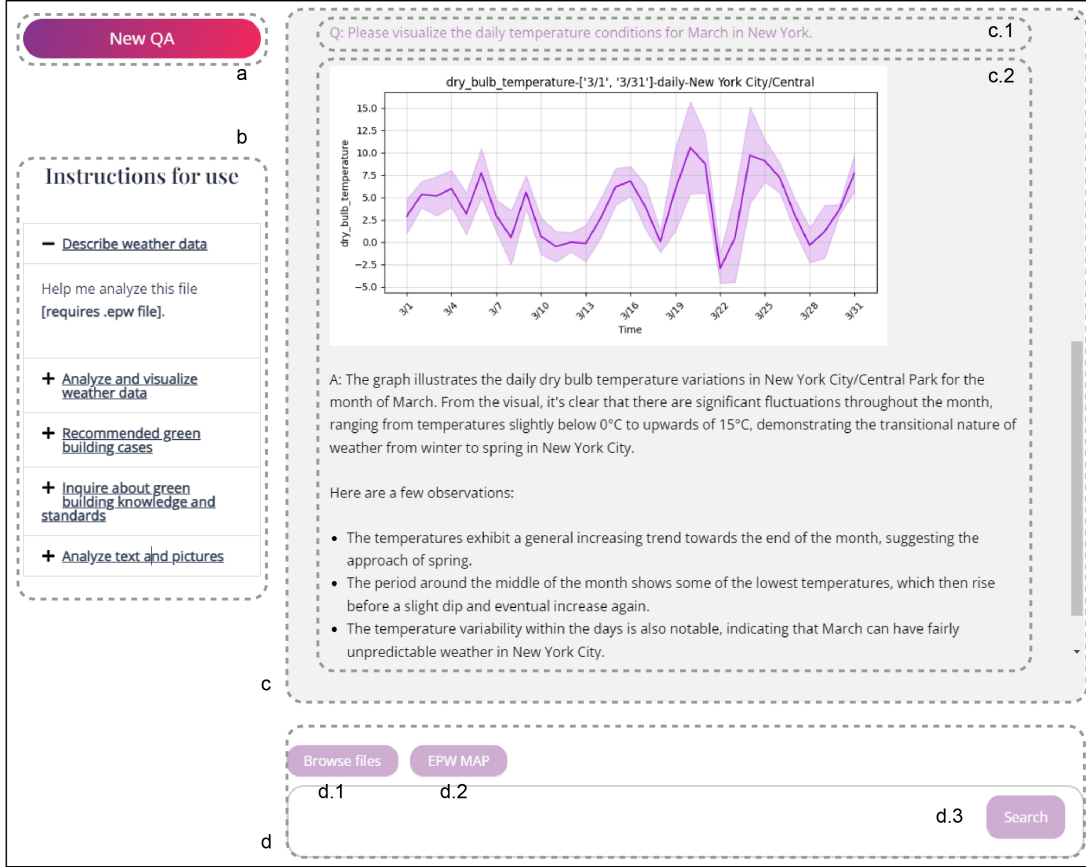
New QA

a

b

Instructions for use

− Describe weather data

Help me analyze this file [requires .epw file].

+ Analyze and visualize weather data

+ Recommended green building cases

+ Inquire about green building knowledge and standards

+ Analyze text and pictures

Q: Please visualize the daily temperature conditions for March in New York.

c.1

c.2

dry_bulb_temperature-['3/1', '3/31']-daily-New York City/Central

dry_bulb_temperature

15.0
12.5
10.0
7.5
5.0
2.5
0.0
−2.5
−5.0

3/1 3/4 3/7 3/10 3/13 3/16 3/19 3/22 3/25 3/28 3/31

Time

A: The graph illustrates the daily dry bulb temperature variations in New York City/Central Park for the month of March. From the visual, it's clear that there are significant fluctuations throughout the month, ranging from temperatures slightly below 0°C to upwards of 15°C, demonstrating the transitional nature of weather from winter to spring in New York City.

Here are a few observations:

• The temperatures exhibit a general increasing trend towards the end of the month, suggesting the approach of spring.
• The period around the middle of the month shows some of the lowest temperatures, which then rise before a slight dip and eventual increase again.
• The temperature variability within the days is also notable, indicating that March can have fairly unpredictable weather in New York City.

c

Browse files

EPW MAP

d.1

d.2

d.3

Search

d